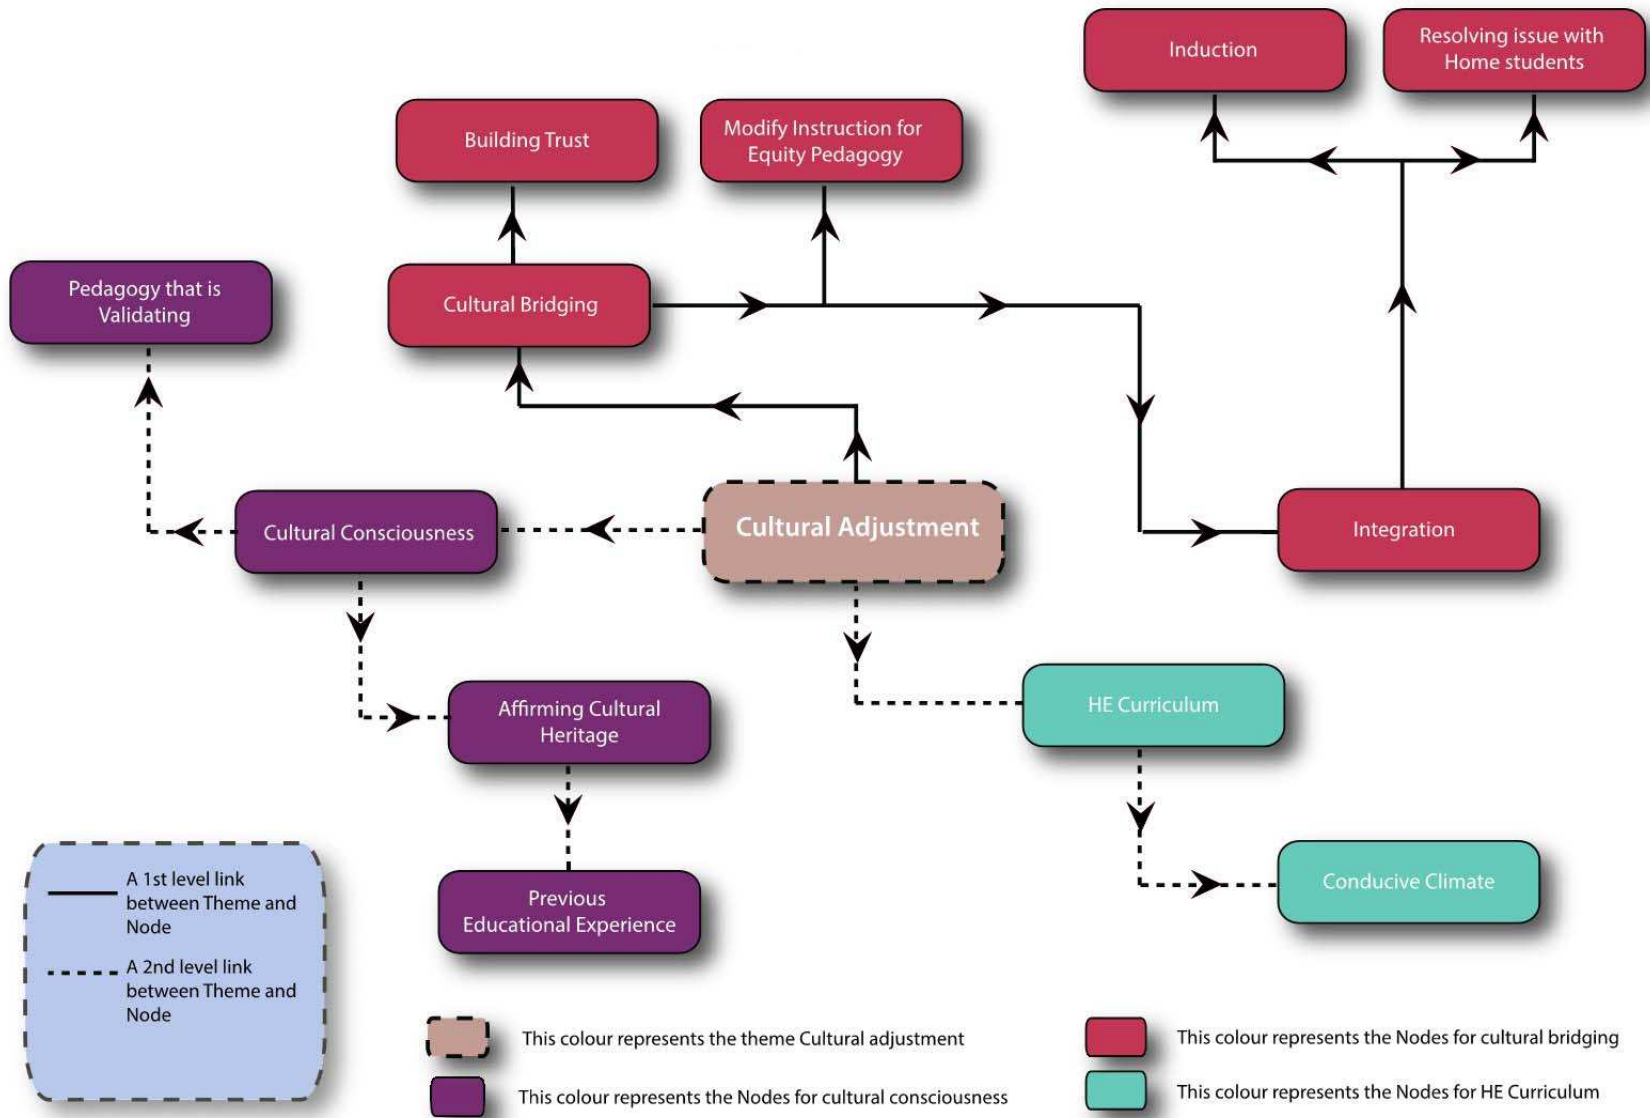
Induction

Resolving issue with Home students

Building Trust

Modify Instruction for Equity Pedagogy

Pedagogy that is Validating

Cultural Bridging

Cultural Consciousness

Cultural Adjustment

Integration

Affirming Cultural Heritage

HE Curriculum

Previous Educational Experience

Conducive Climate

A 1st level link between Theme and Node

A 2nd level link between Theme and Node

This colour represents the theme Cultural adjustment

This colour represents the Nodes for cultural consciousness

This colour represents the Nodes for cultural bridging

This colour represents the Nodes for HE Curriculum